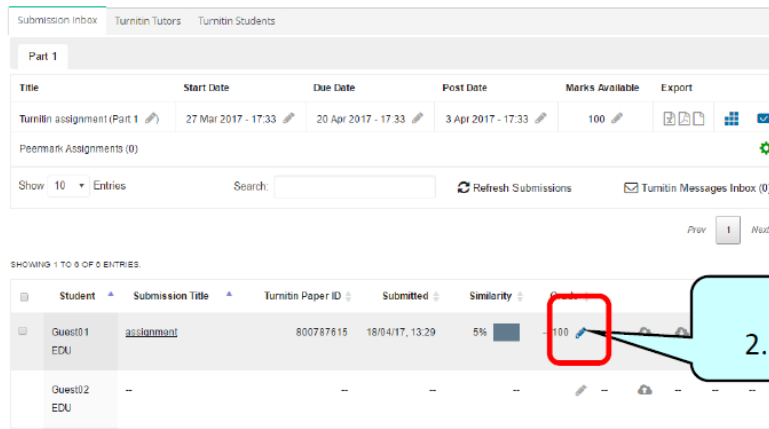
Submission Inbox | Turnitin Tutors | Turnitin Students

Part 1

| Title | Start Date | Due Date | Post Date | Marks Available | Export |
|---|---|---|---|---|---|
| Turnitin assignment (Part 1 | 27 Mar 2017 - 17:33 | 20 Apr 2017 - 17:33 | 3 Apr 2017 - 17:33 | 100 | |

Peermark Assignments (0)

Show 10 Entries

Search:

Refresh Submissions

Turnitin Messages Inbox (0

Prev 1 Next

SHOWING 1 TO 6 OF 6 ENTRIES.

| | Student | Submission Title | Turnitin Paper ID | Submitted | Similarity | Grade | | | |
|---|---|---|---|---|---|---|---|---|---|
| | Guest01 EDU | assignment | 800787615 | 18/04/17, 13:29 | 5% | --/100 | | | |
| | Guest02 EDU | -- | -- | -- | -- | -- | -- | -- | -- |

2.